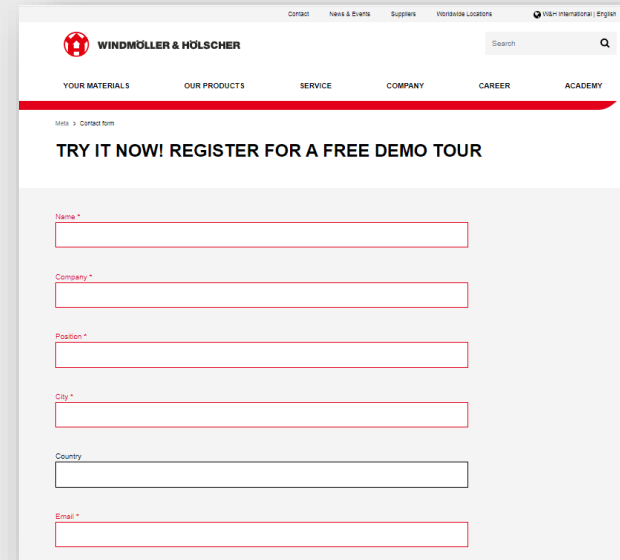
Contact News & Events Suppliers Worldwide Locations W&H International | English

WINDMÖLLER & HÖLSCHER

Search

YOUR MATERIALS OUR PRODUCTS SERVICE COMPANY CAREER ACADEMY

Meta > Contact form

TRY IT NOW! REGISTER FOR A FREE DEMO TOUR

Name *

Company *

Position *

City *

Country

Email *